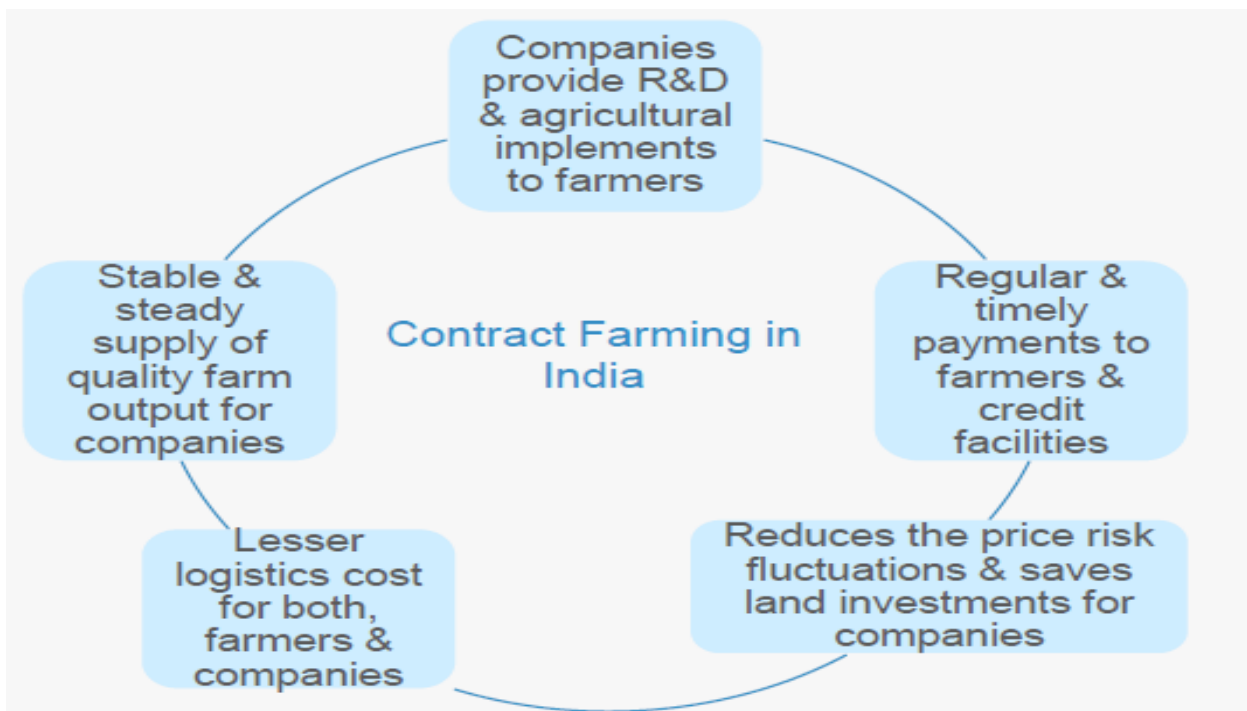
Companies provide R&D & agricultural implements to farmers

Regular & timely payments to farmers & credit facilities

Reduces the price risk fluctuations & saves land investments for companies

Lesser logistics cost for both, farmers & companies

Stable & steady supply of quality farm output for companies

Contract Farming in India